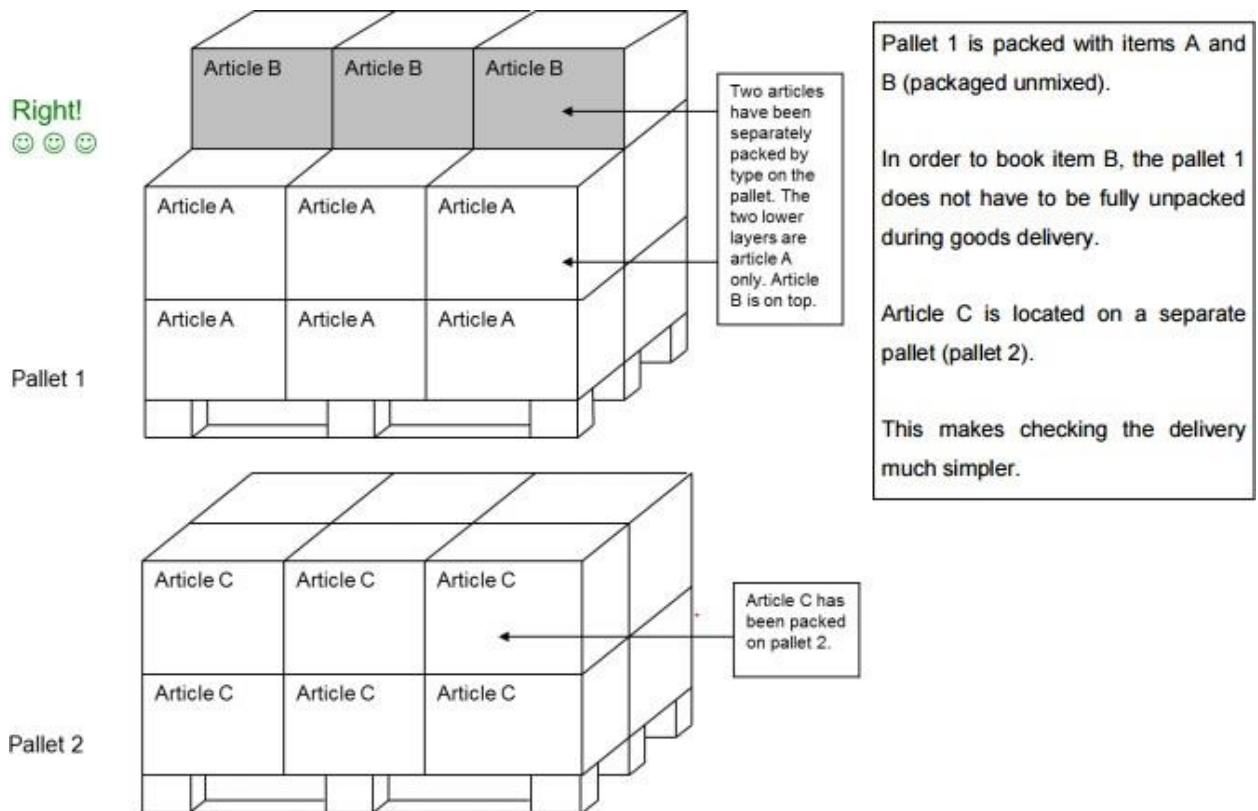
Right!
☺ ☺ ☺

Article B Article B Article B

Two articles have been separately packed by type on the pallet. The two lower layers are article A only. Article B is on top.

Article A Article A Article A

Article A Article A Article A

Pallet 1

Pallet 1 is packed with items A and B (packaged unmixed).

In order to book item B, the pallet 1 does not have to be fully unpacked during goods delivery.

Article C is located on a separate pallet (pallet 2).

This makes checking the delivery much simpler.

Article C Article C Article C

Article C has been packed on pallet 2.

Article C Article C Article C

Pallet 2